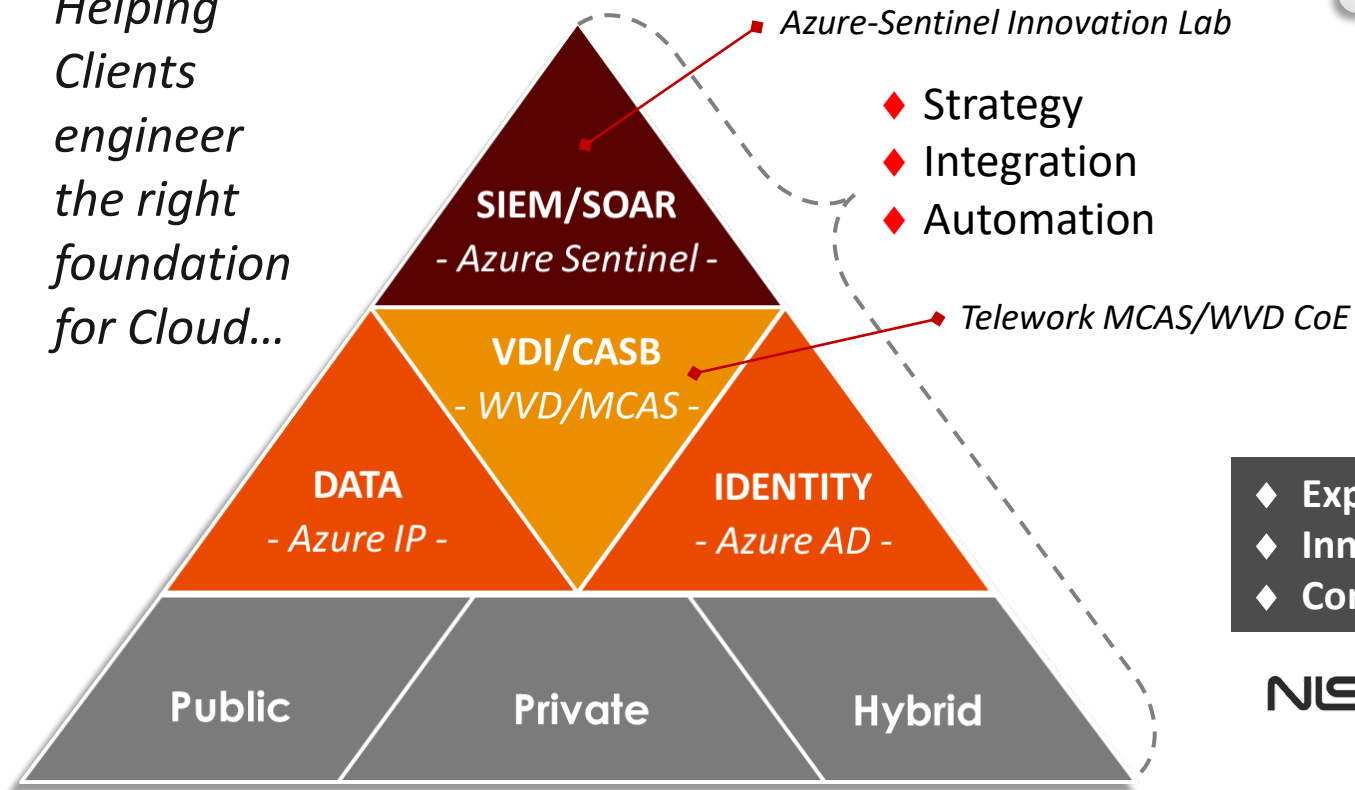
Helping Clients engineer the right foundation for Cloud…

Azure-Sentinel Innovation Lab

♦ Strategy
♦ Integration
♦ Automation

SIEM/SOAR
- Azure Sentinel -

Telework MCAS/WVD CoE

VDI/CASB
- WVD/MCAS -

DATA
- Azure IP -

IDENTITY
- Azure AD -

Public

Private

Hybrid

♦ Exp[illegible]
♦ Inn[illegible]
♦ Co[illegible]

NI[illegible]